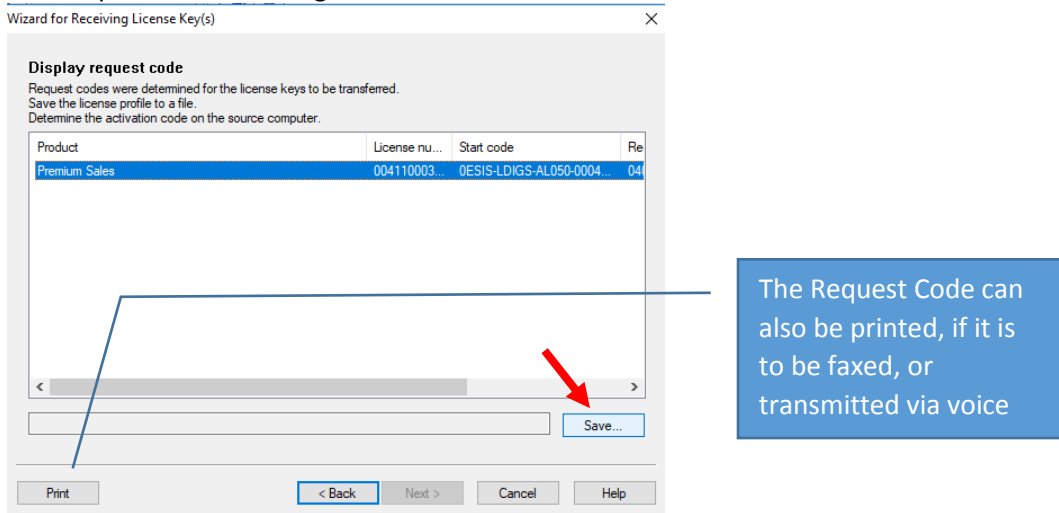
Wizard for Receiving License Key(s)

Display request code
Request codes were determined for the license keys to be transferred.
Save the license profile to a file.
Determine the activation code on the source computer.

| Product | License nu... | Start code | Re |
|---|---|---|---|
| Premium Sales | 004110003... | 0ESIS-LDIGS-AL050-0004... | 04 |

Save...

The Request Code can also be printed, if it is to be faxed, or transmitted via voice

Print
< Back
Next >
Cancel
Help